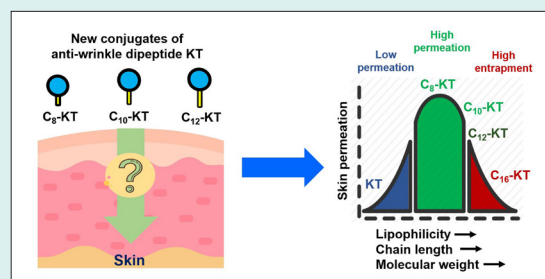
New conjugates of anti-wrinkle dipeptide KT

$C_8$-KT
$C_{10}$-KT
$C_{12}$-KT

?

Skin

High permeation

Low permeation

High entrapment

Skin permeation

$C_8$-KT

$C_{10}$-KT

$C_{12}$-KT

KT

$C_{16}$-KT

Lipophilicity →
Chain length →
Molecular weight →